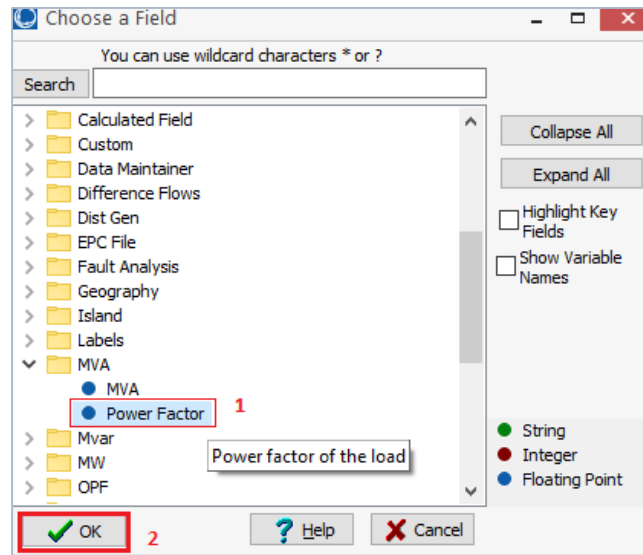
Choose a Field

You can use wildcard characters * or ?

Search

Calculated Field
Custom
Data Maintainer
Difference Flows
Dist Gen
EPC File
Fault Analysis
Geography
Island
Labels
MVA
MVA
Power Factor 1
Mvar
MW
OPF

Power factor of the load

Collapse All
Expand All
Highlight Key Fields
Show Variable Names

String
Integer
Floating Point

OK 2
Help
Cancel